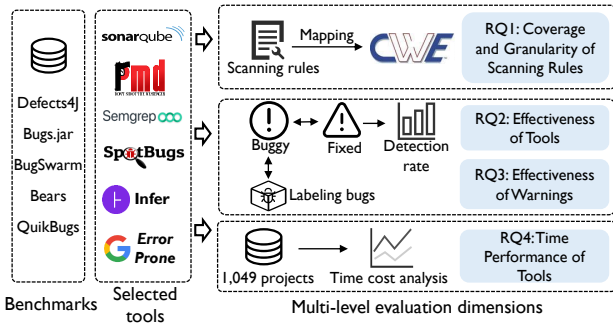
Defects4J
Bugs.jar
BugSwarm
Bears
QuikBugs

Benchmarks

sonarqube
pmd
DON'T SHOOT THE MESSENGER
Semgrep
SpotBugs
Infer
Error Prone

Selected tools

Scanning rules
Mapping
CWE
RQ1: Coverage and Granularity of Scanning Rules

Buggy
Fixed
Detection rate
Labeling bugs
RQ2: Effectiveness of Tools
RQ3: Effectiveness of Warnings

1,049 projects
Time cost analysis
RQ4:Time Performance of Tools

Multi-level evaluation dimensions